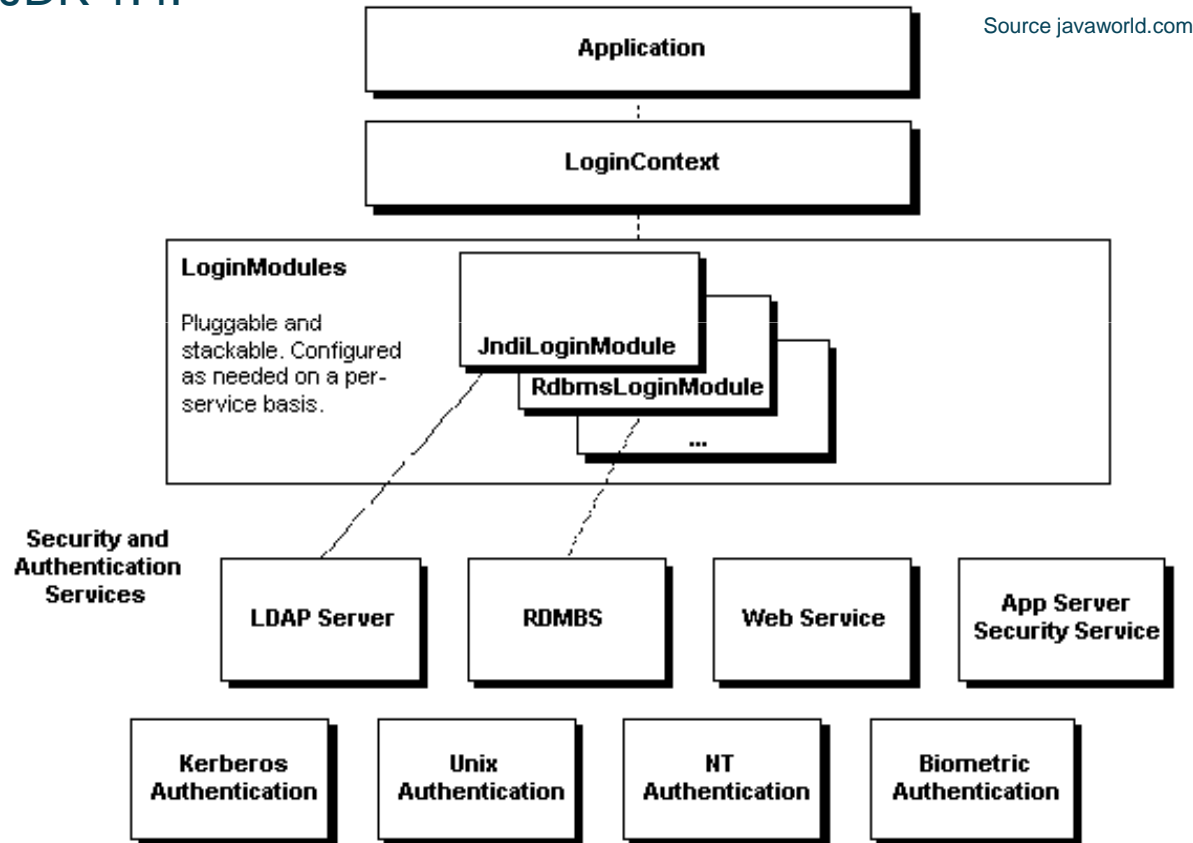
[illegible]

Source javaworld.com

Application

LoginContext

LoginModules

Pluggable and stackable. Configured as needed on a per-service basis.

JndiLoginModule

RdbmsLoginModule

...

Security and Authentication Services

LDAP Server

RDMBS

Web Service

App Server Security Service

Kerberos Authentication

Unix Authentication

NT Authentication

Biometric Authentication